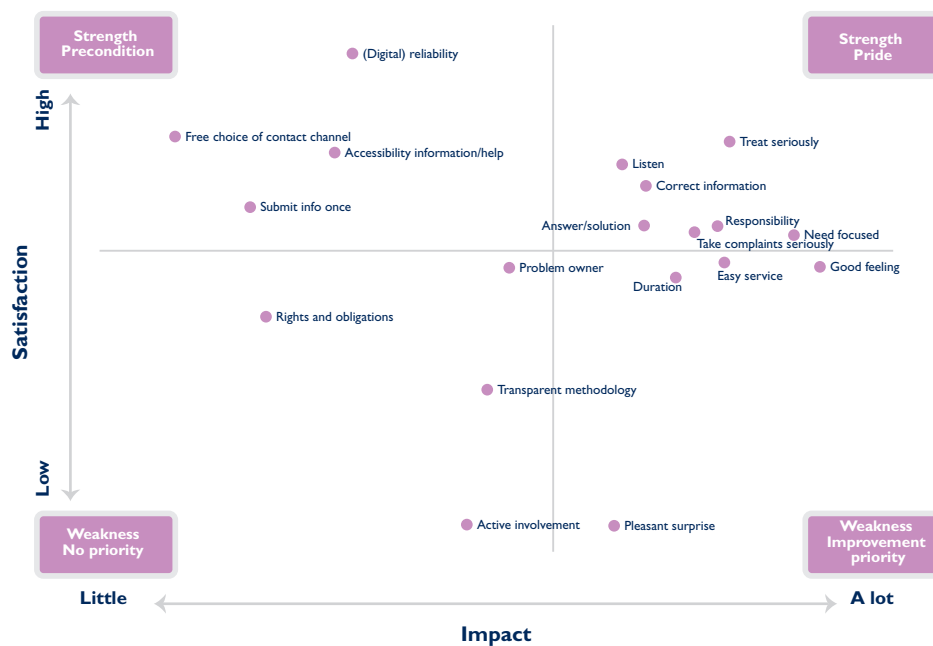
Strength Precondition

(Digital) reliability

Strength Pride

High

Free choice of contact channel

Accessibility information/help

Treat seriously

Listen

Correct information

Submit info once

Answer/solution

Responsibility

Need focused

Take complaints seriously

Problem owner

Easy service

Good feeling

Duration

Satisfaction

Rights and obligations

Transparent methodology

Low

Active involvement

Pleasant surprise

Weakness No priority

Weakness Improvement priority

Little

A lot

Impact